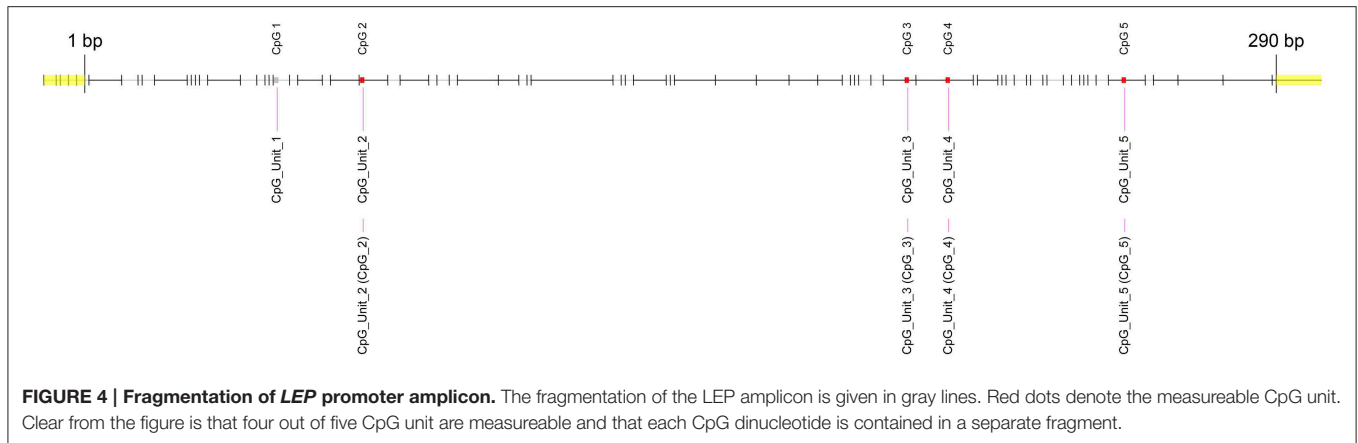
1 bp

CpG 1

CpG 2

CpG 3

CpG 4

CpG 5

290 bp

CpG_Unit_1

CpG_Unit_2

CpG_Unit_3

CpG_Unit_4

CpG_Unit_5

CpG_Unit_2 (CpG_2)

CpG_Unit_3 (CpG_3)

CpG_Unit_4 (CpG_4)

CpG_Unit_5 (CpG_5)

**FIGURE 4 | Fragmentation of *LEP* promoter amplicon.** The fragmentation of the LEP amplicon is given in gray lines. Red dots denote the measureable CpG unit. Clear from the figure is that four out of five CpG unit are measureable and that each CpG dinucleotide is contained in a separate fragment.